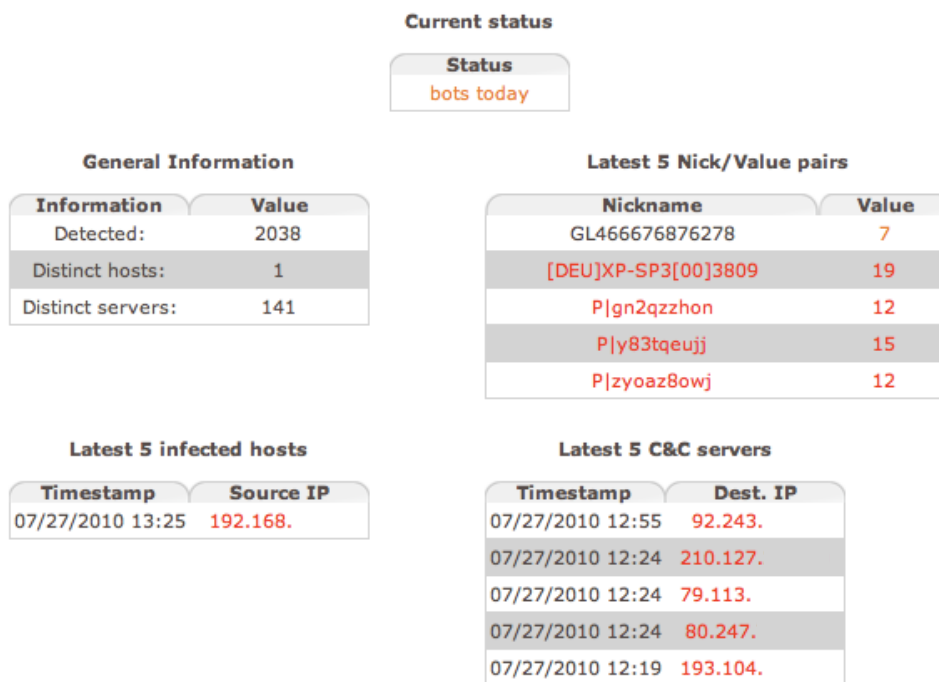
Current status

| Status |
|---|
| bots today |

General Information

| Information | Value |
|---|---|
| Detected: | 2038 |
| Distinct hosts: | 1 |
| Distinct servers: | 141 |

Latest 5 Nick/Value pairs

| Nickname | Value |
|---|---|
| GL466676876278 | 7 |
| [DEU]XP-SP3[00]3809 | 19 |
| P\|gn2qzzhon | 12 |
| P\|y83tqeujj | 15 |
| P\|zyoaz8owj | 12 |

Latest 5 infected hosts

| Timestamp | Source IP |
|---|---|
| 07/27/2010 13:25 | 192.168. |

Latest 5 C&C servers

| Timestamp | Dest. IP |
|---|---|
| 07/27/2010 12:55 | 92.243. |
| 07/27/2010 12:24 | 210.127. |
| 07/27/2010 12:24 | 79.113. |
| 07/27/2010 12:24 | 80.247. |
| 07/27/2010 12:19 | 193.104. |